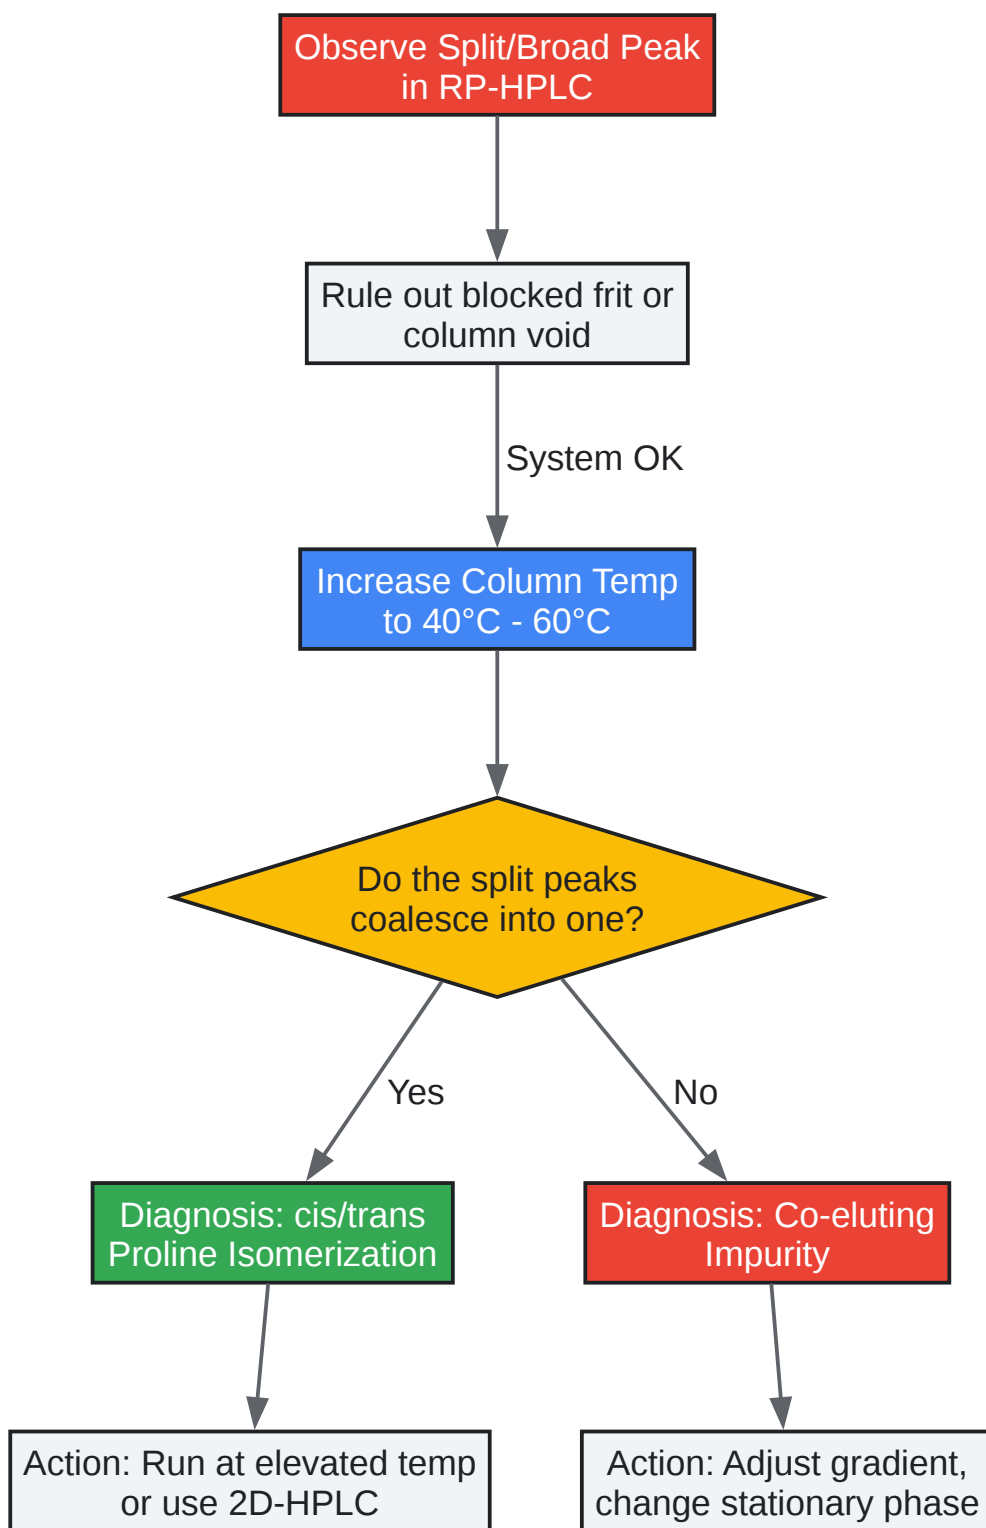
Observe Split/Broad Peak in RP-HPLC

Rule out blocked frit or column void

System OK

Increase Column Temp to 40°C - 60°C

Do the split peaks coalesce into one?

Yes

No

Diagnosis: cis/trans Proline Isomerization

Diagnosis: Co-eluting Impurity

Action: Run at elevated temp or use 2D-HPLC

Action: Adjust gradient, change stationary phase